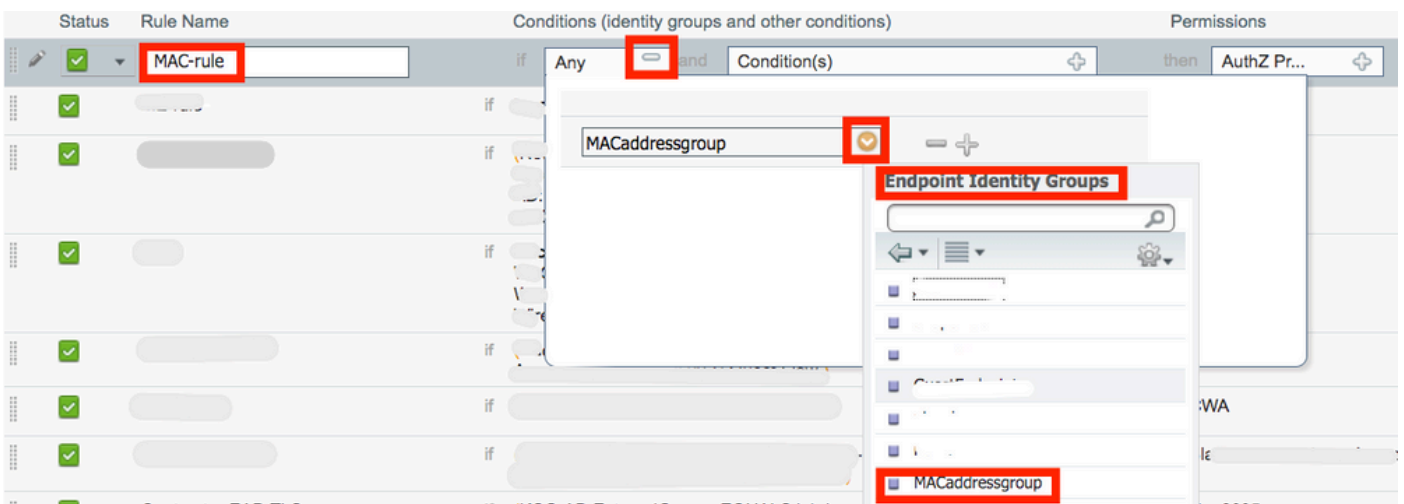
Status Rule Name Conditions (identity groups and other conditions) Permissions

MAC-rule if Any and Condition(s) then AuthZ Pr...

if

if

if

if

if

if

MACaddressgroup

Endpoint Identity Groups

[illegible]

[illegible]

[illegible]

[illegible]

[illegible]

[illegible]

MACaddressgroup

WA

la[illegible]